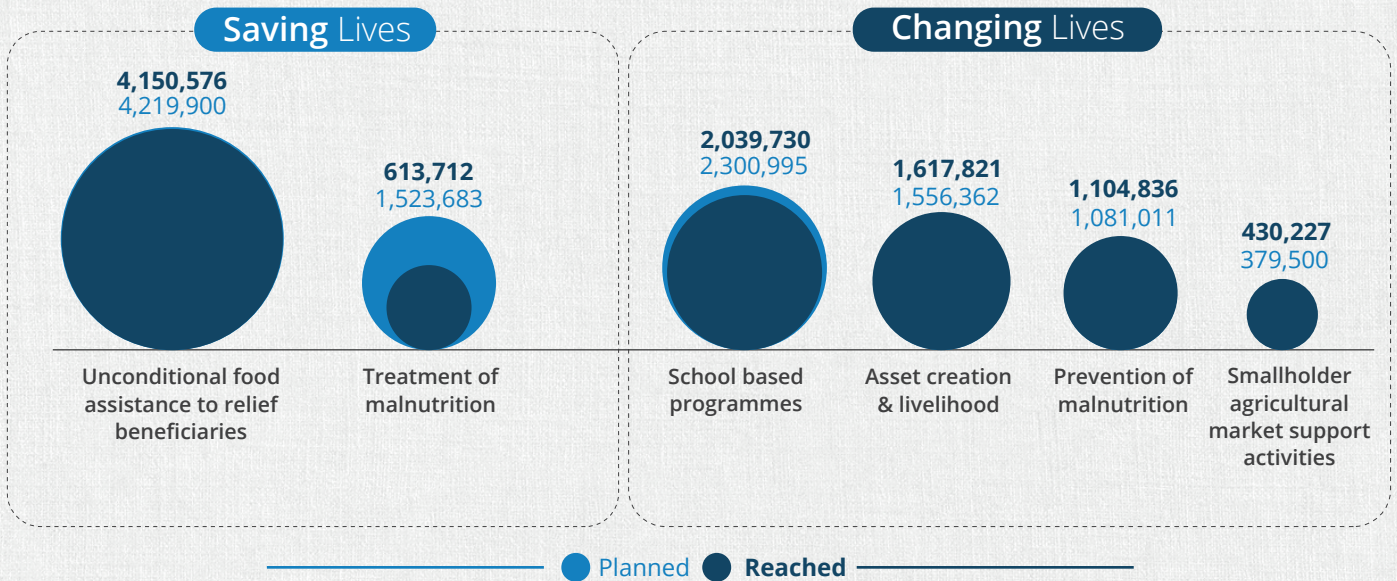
Saving Lives

4,150,576
4,219,900

613,712
1,523,683

Unconditional food assistance to relief beneficiaries

Treatment of malnutrition

Changing Lives

2,039,730
2,300,995

1,617,821
1,556,362

1,104,836
1,081,011

430,227
379,500

School based programmes

Asset creation & livelihood

Prevention of malnutrition

Smallholder agricultural market support activities

Planned Reached